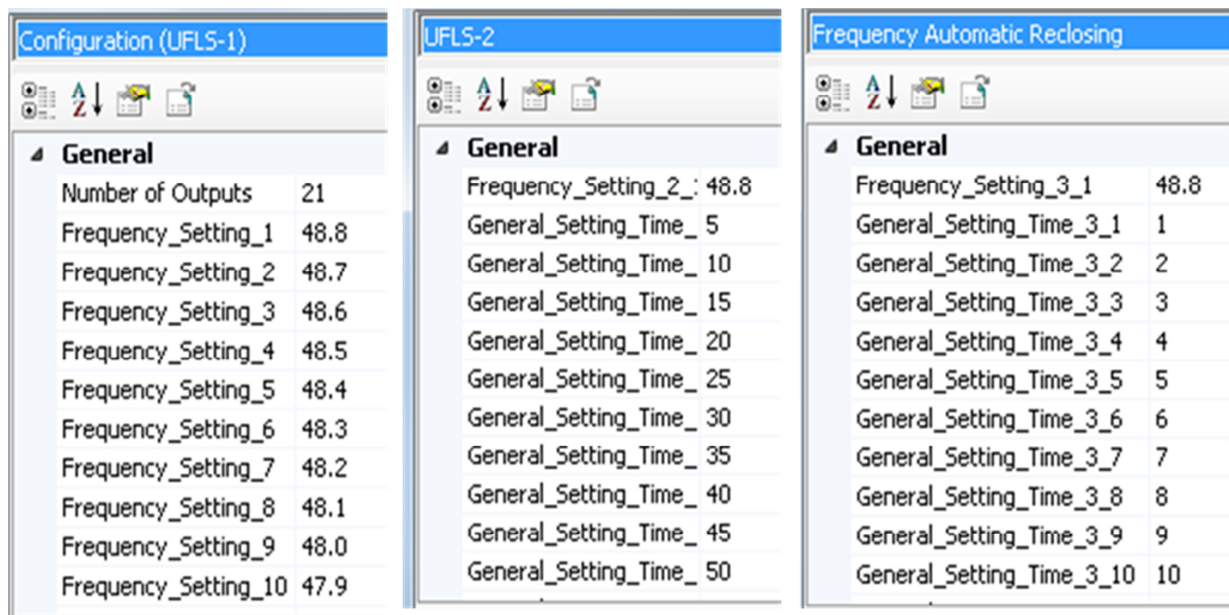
Configuration (UFLS-1)

General

| Number of Outputs | 21 |
|---|---|
| Frequency_Setting_1 | 48.8 |
| Frequency_Setting_2 | 48.7 |
| Frequency_Setting_3 | 48.6 |
| Frequency_Setting_4 | 48.5 |
| Frequency_Setting_5 | 48.4 |
| Frequency_Setting_6 | 48.3 |
| Frequency_Setting_7 | 48.2 |
| Frequency_Setting_8 | 48.1 |
| Frequency_Setting_9 | 48.0 |
| Frequency_Setting_10 | 47.9 |

UFLS-2

General

| Frequency_Setting_2_: | 48.8 |
|---|---|
| General_Setting_Time_ | 5 |
| General_Setting_Time_ | 10 |
| General_Setting_Time_ | 15 |
| General_Setting_Time_ | 20 |
| General_Setting_Time_ | 25 |
| General_Setting_Time_ | 30 |
| General_Setting_Time_ | 35 |
| General_Setting_Time_ | 40 |
| General_Setting_Time_ | 45 |
| General_Setting_Time_ | 50 |

Frequency Automatic Reclosing

General

| Frequency_Setting_3_1 | 48.8 |
|---|---|
| General_Setting_Time_3_1 | 1 |
| General_Setting_Time_3_2 | 2 |
| General_Setting_Time_3_3 | 3 |
| General_Setting_Time_3_4 | 4 |
| General_Setting_Time_3_5 | 5 |
| General_Setting_Time_3_6 | 6 |
| General_Setting_Time_3_7 | 7 |
| General_Setting_Time_3_8 | 8 |
| General_Setting_Time_3_9 | 9 |
| General_Setting_Time_3_10 | 10 |